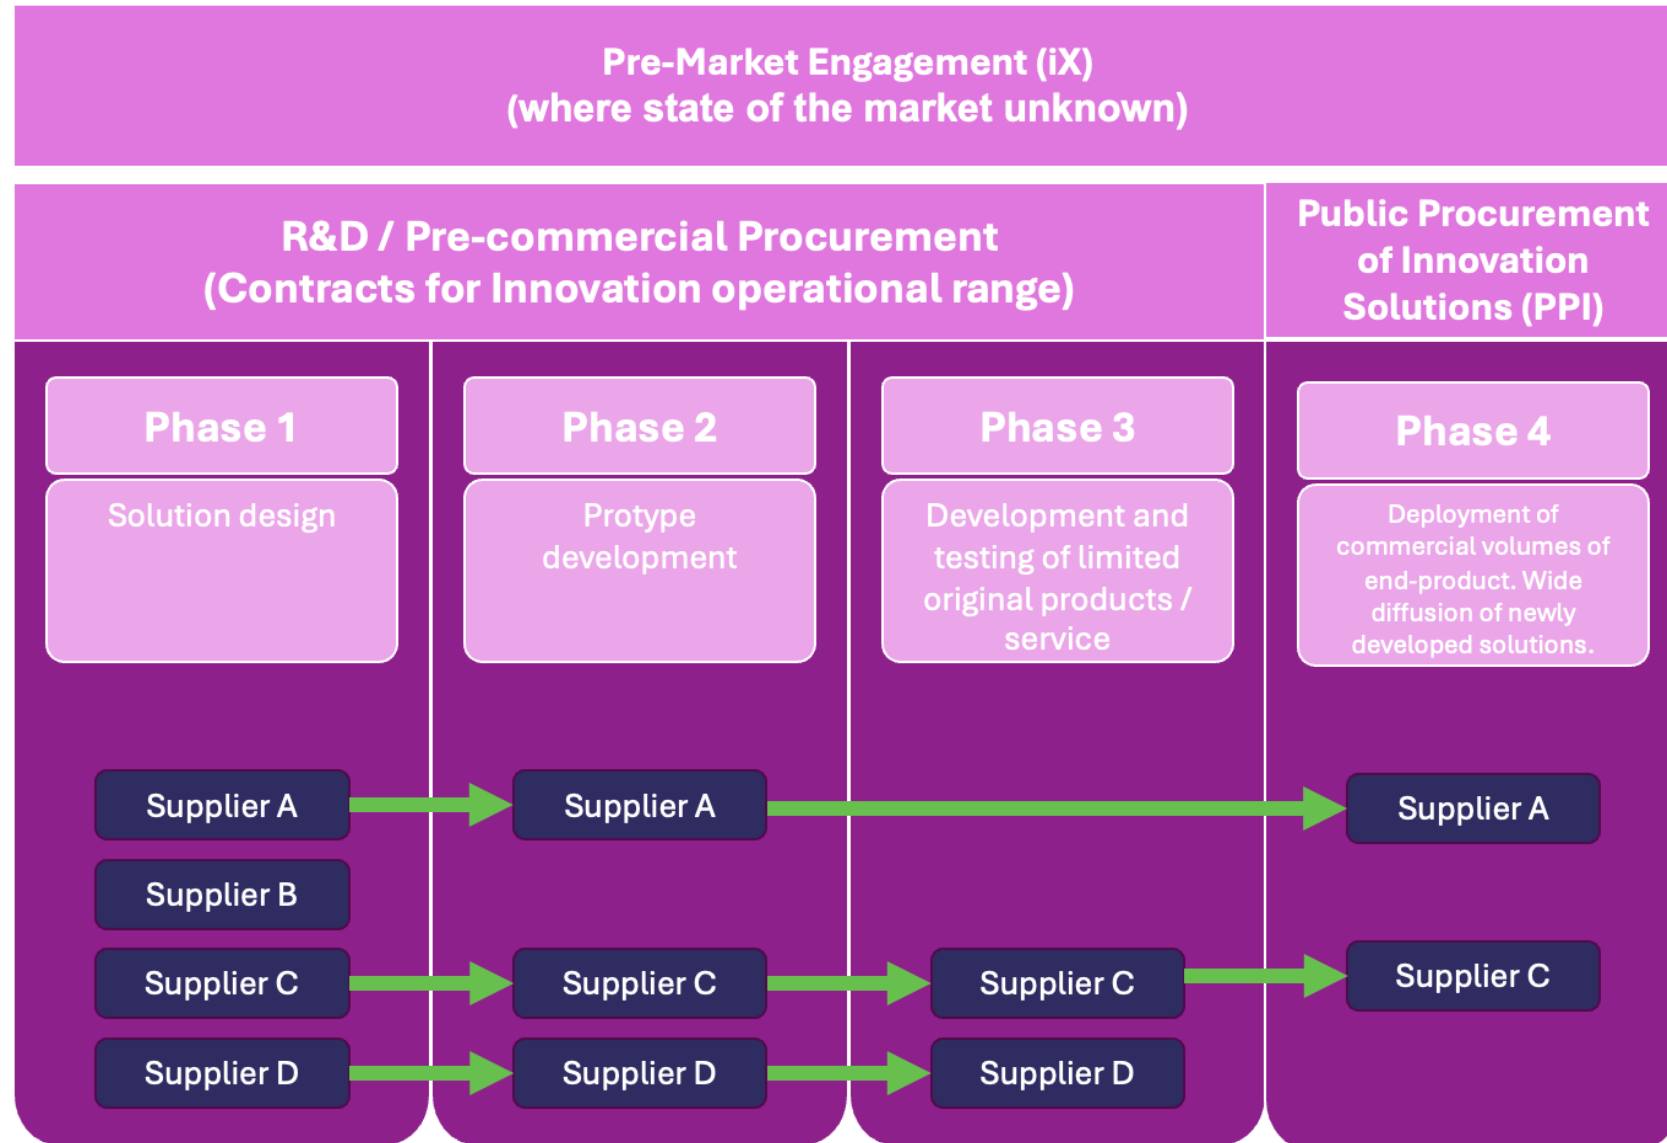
Pre-Market Engagement (iX)
(where state of the market unknown)

R&D / Pre-commercial Procurement
(Contracts for Innovation operational range)

Public Procurement of Innovation Solutions (PPI)

Phase 1
Solution design

Phase 2
Protype development

Phase 3
Development and testing of limited original products / service

Phase 4
Deployment of commercial volumes of end-product. Wide diffusion of newly developed solutions.

Supplier A
Supplier B
Supplier C
Supplier D

Supplier A
Supplier C
Supplier D

Supplier C
Supplier D

Supplier A
Supplier C